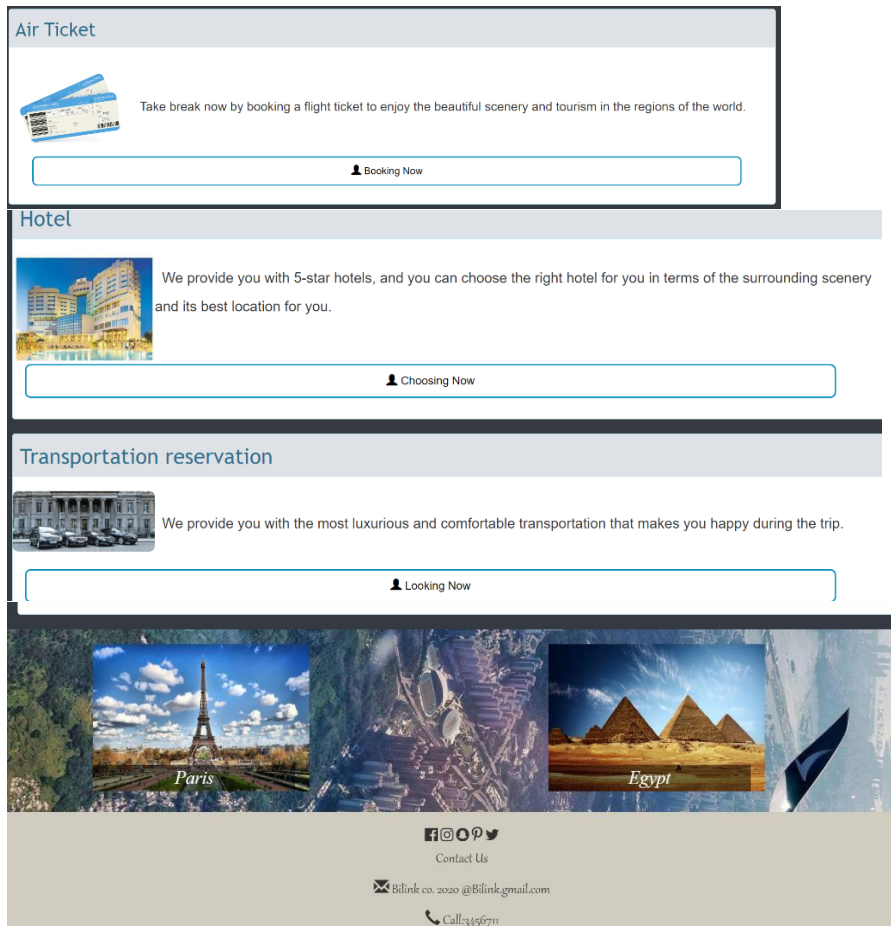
Air Ticket

Take break now by booking a flight ticket to enjoy the beautiful scenery and tourism in the regions of the world.

Booking Now

Hotel

We provide you with 5-star hotels, and you can choose the right hotel for you in terms of the surrounding scenery and its best location for you.

Choosing Now

Transportation reservation

We provide you with the most luxurious and comfortable transportation that makes you happy during the trip.

Looking Now

Paris

Egypt

Contact Us

Bilink co. 2020 @Bilink.gmail.com

Call:3456711